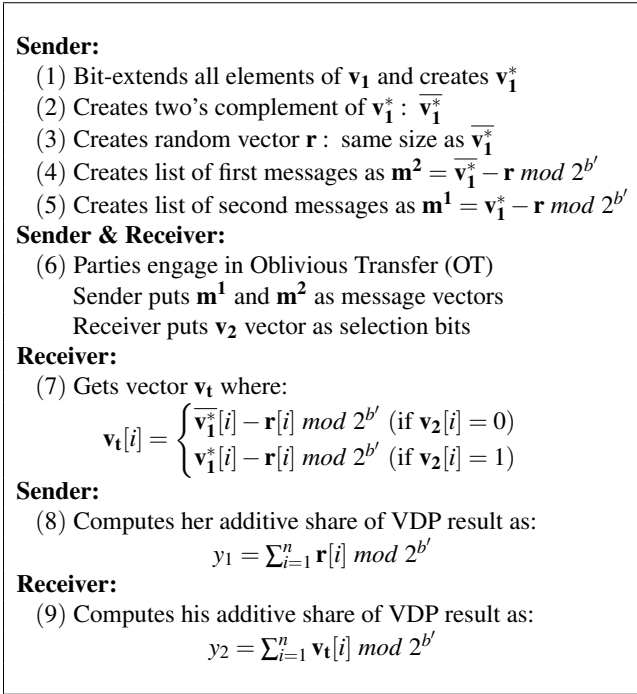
**Sender:**

(1) Bit-extends all elements of $\mathbf{v_1}$ and creates $\mathbf{v_1^*}$

(2) Creates two's complement of $\mathbf{v_1^*}$ : $\overline{\mathbf{v_1^*}}$

(3) Creates random vector $\mathbf{r}$ : same size as $\overline{\mathbf{v_1^*}}$

(4) Creates list of first messages as $\mathbf{m^2} = \overline{\mathbf{v_1^*}} - \mathbf{r} \; mod \; 2^{b'}$

(5) Creates list of second messages as $\mathbf{m^1} = \mathbf{v_1^*} - \mathbf{r} \; mod \; 2^{b'}$

**Sender & Receiver:**

(6) Parties engage in Oblivious Transfer (OT)
Sender puts $\mathbf{m^1}$ and $\mathbf{m^2}$ as message vectors
Receiver puts $\mathbf{v_2}$ vector as selection bits

**Receiver:**

(7) Gets vector $\mathbf{v_t}$ where:

$\mathbf{v_t}[i] = \begin{cases} \overline{\mathbf{v_1^*}}[i] - \mathbf{r}[i] \; mod \; 2^{b'} \text{ (if } \mathbf{v_2}[i] = 0) \\ \mathbf{v_1^*}[i] - \mathbf{r}[i] \; mod \; 2^{b'} \text{ (if } \mathbf{v_2}[i] = 1) \end{cases}$

**Sender:**

(8) Computes her additive share of VDP result as:

$y_1 = \sum_{i=1}^{n} \mathbf{r}[i] \; mod \; 2^{b'}$

**Receiver:**

(9) Computes his additive share of VDP result as:

$y_2 = \sum_{i=1}^{n} \mathbf{v_t}[i] \; mod \; 2^{b'}$